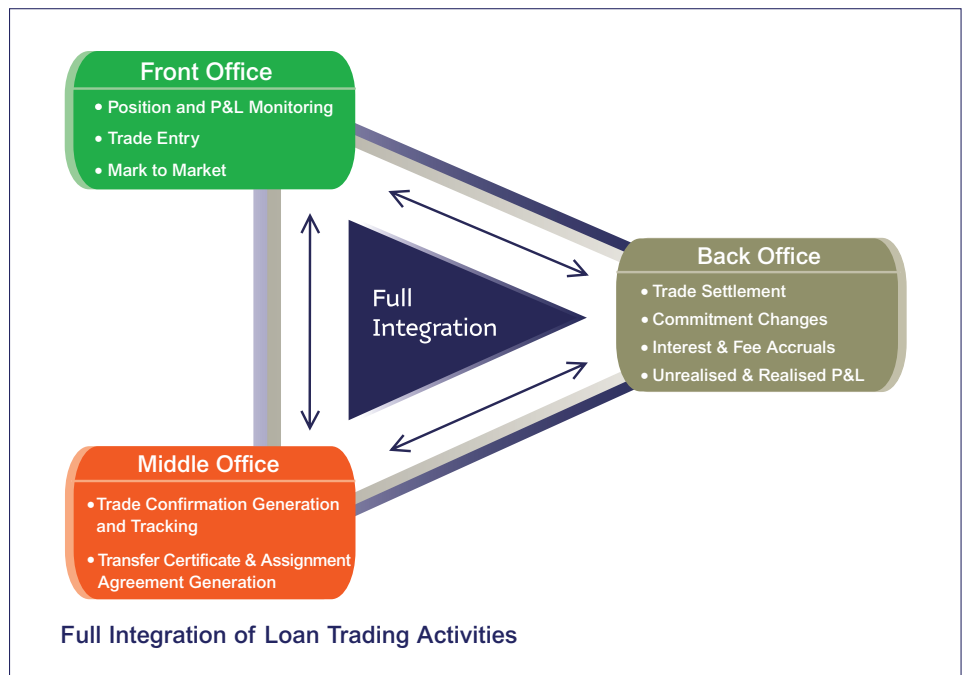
Front Office
• Position and P&L Monitoring
• Trade Entry
• Mark to Market

Full Integration

Back Office
• Trade Settlement
• Commitment Changes
• Interest & Fee Accruals
• Unrealised & Realised P&L

Middle Office
• Trade Confirmation Generation and Tracking
• Transfer Certificate & Assignment Agreement Generation

Full Integration of Loan Trading Activities